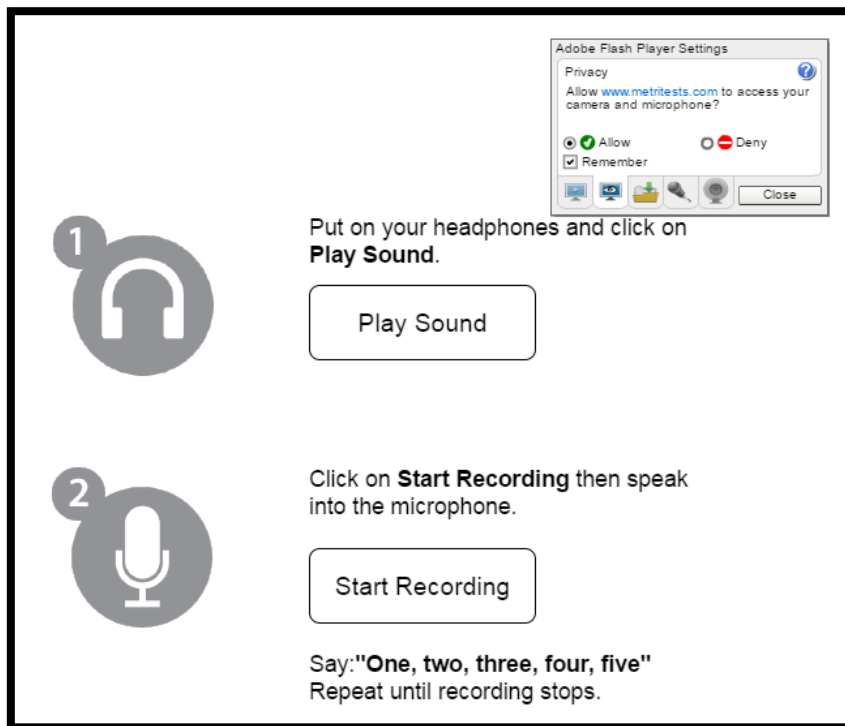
Adobe Flash Player Settings

Privacy

Allow www.metritests.com to access your camera and microphone?

Allow

Deny

Remember

Close

1

Put on your headphones and click on **Play Sound**.

Play Sound

2

Click on **Start Recording** then speak into the microphone.

Start Recording

Say:**"One, two, three, four, five"**
Repeat until recording stops.